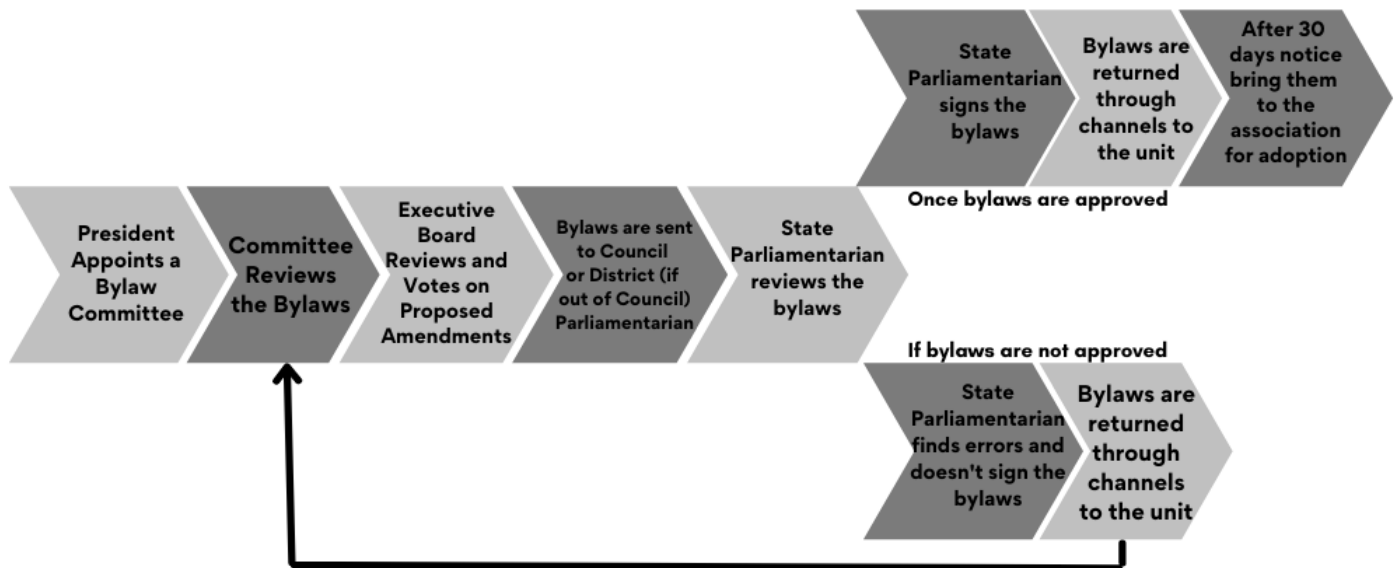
President Appoints a Bylaw Committee

Committee Reviews the Bylaws

Executive Board Reviews and Votes on Proposed Amendments

Bylaws are sent to Council or District (if out of Council) Parliamentarian

State Parliamentarian reviews the bylaws

State Parliamentarian signs the bylaws

Bylaws are returned through channels to the unit

After 30 days notice bring them to the association for adoption

Once bylaws are approved

If bylaws are not approved

State Parliamentarian finds errors and doesn't sign the bylaws

Bylaws are returned through channels to the unit